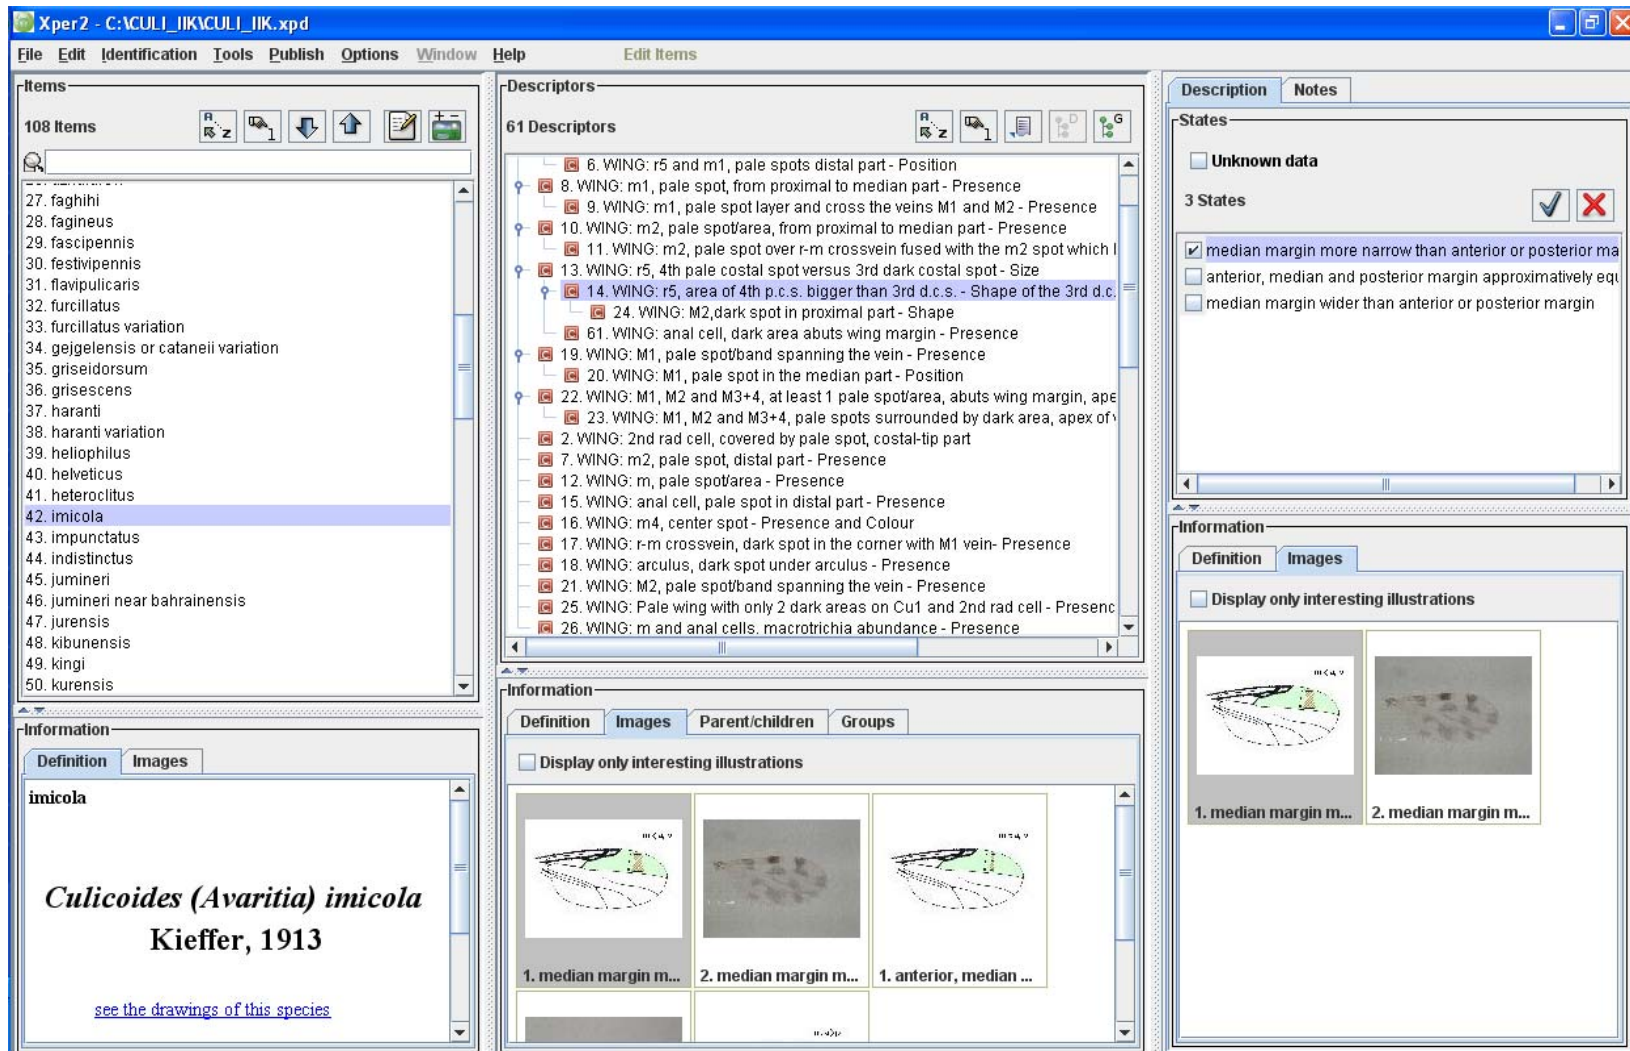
Xper2 - C:\CULI_IIK\CULI_IIK.xpd

File Edit Identification Tools Publish Options Window Help Edit Items

Items

108 Items

27. faghihi
28. fagineus
29. fascipennis
30. festivipennis
31. flavipulicaris
32. furcillatus
33. furcillatus variation
34. gejgelensis or cataneii variation
35. griseidorsum
36. grisescens
37. haranti
38. haranti variation
39. heliophilus
40. helveticus
41. heteroclitus
42. imicola
43. impunctatus
44. indistinctus
45. jumineri
46. jumineri near bahrainensis
47. jurensis
48. kibunensis
49. kingi
50. kurensis

Information

Definition Images

imicola

Culicoides (Avaritia) imicola
Kieffer, 1913

see the drawings of this species

Descriptors

61 Descriptors

6. WING: r5 and m1, pale spots distal part - Position
8. WING: m1, pale spot, from proximal to median part - Presence
9. WING: m1, pale spot layer and cross the veins M1 and M2 - Presence
10. WING: m2, pale spot/area, from proximal to median part - Presence
11. WING: m2, pale spot over r-m crossvein fused with the m2 spot which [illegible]
13. WING: r5, 4th pale costal spot versus 3rd dark costal spot - Size
14. WING: r5, area of 4th p.c.s. bigger than 3rd d.c.s. - Shape of the 3rd d.c.
24. WING: M2,dark spot in proximal part - Shape
61. WING: anal cell, dark area abuts wing margin - Presence
19. WING: M1, pale spot/band spanning the vein - Presence
20. WING: M1, pale spot in the median part - Position
22. WING: M1, M2 and M3+4, at least 1 pale spot/area, abuts wing margin, ape
23. WING: M1, M2 and M3+4, pale spots surrounded by dark area, apex of
2. WING: 2nd rad cell, covered by pale spot, costal-tip part
7. WING: m2, pale spot, distal part - Presence
12. WING: m, pale spot/area - Presence
15. WING: anal cell, pale spot in distal part - Presence
16. WING: m4, center spot - Presence and Colour
17. WING: r-m crossvein, dark spot in the corner with M1 vein- Presence
18. WING: arculus, dark spot under arculus - Presence
21. WING: M2, pale spot/band spanning the vein - Presence
25. WING: Pale wing with only 2 dark areas on Cu1 and 2nd rad cell - Presenc
26. WING: m and anal cells, macrotrichia abundance - Presence

Information

Definition Images Parent/children Groups

Display only interesting illustrations

1. median margin m...
2. median margin m...
1. anterior, median ...

Description Notes

States

Unknown data

3 States

median margin more narrow than anterior or posterior ma
anterior, median and posterior margin approximatively equ
median margin wider than anterior or posterior margin

Information

Definition Images

Display only interesting illustrations

1. median margin m...
2. median margin m...